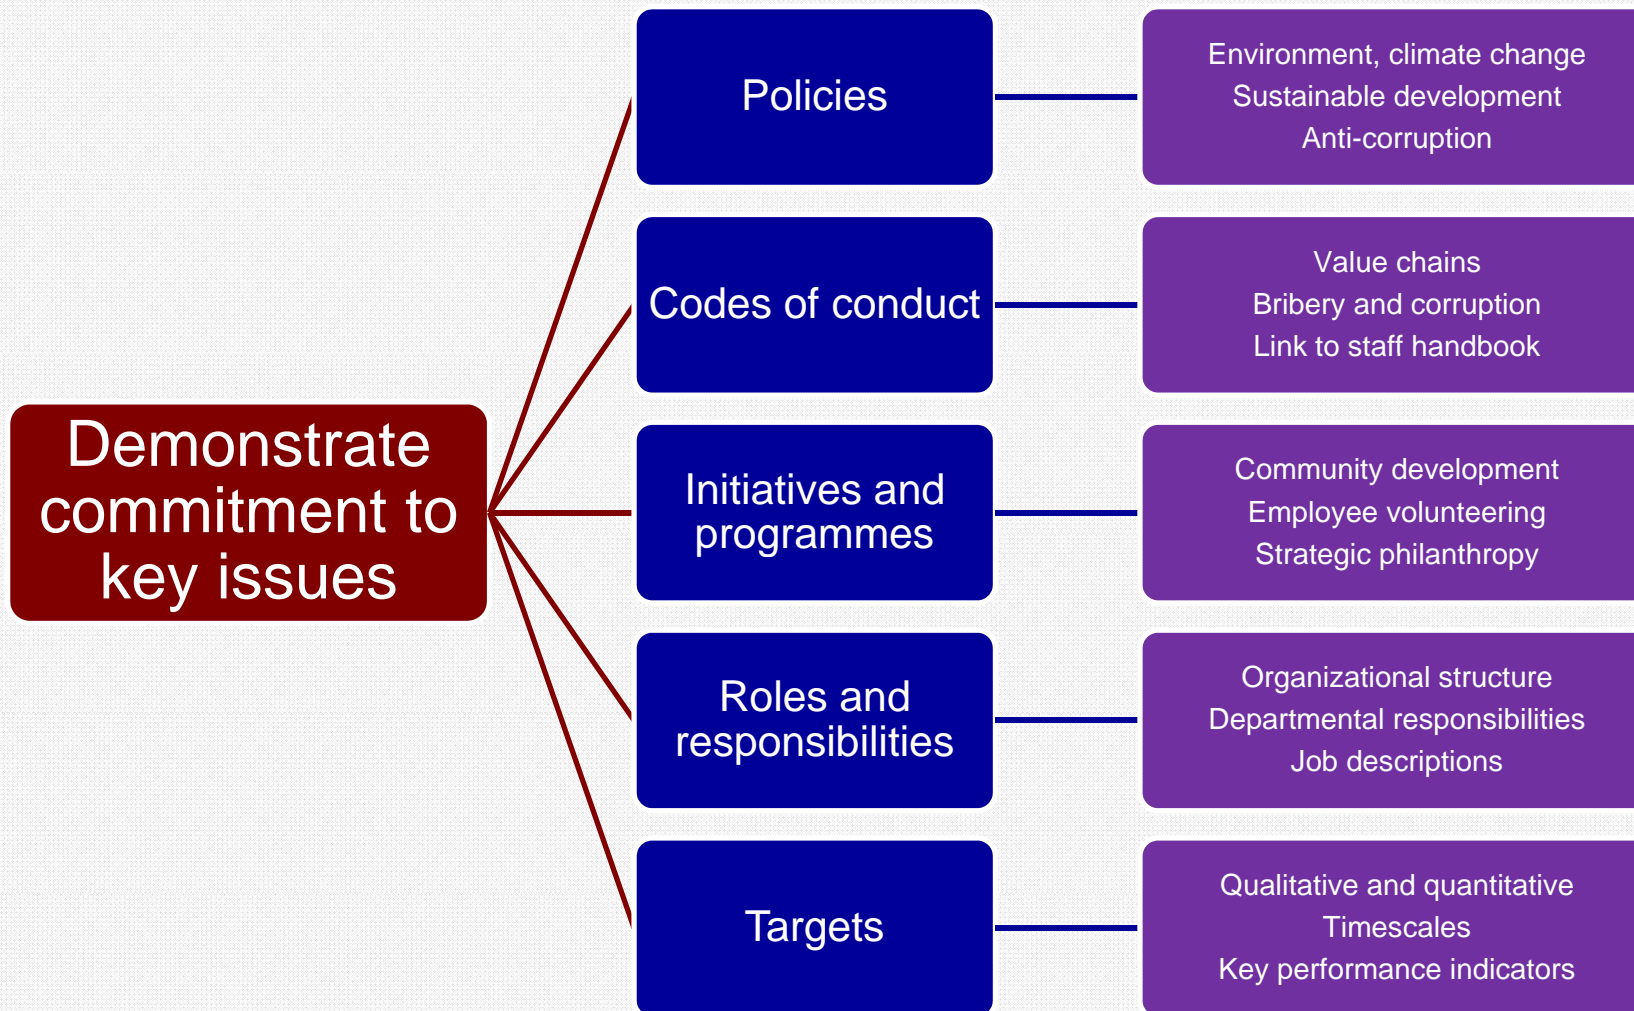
Demonstrate commitment to key issues

Policies

Environment, climate change
Sustainable development
Anti-corruption

Codes of conduct

Value chains
Bribery and corruption
Link to staff handbook

Initiatives and programmes

Community development
Employee volunteering
Strategic philanthropy

Roles and responsibilities

Organizational structure
Departmental responsibilities
Job descriptions

Targets

Qualitative and quantitative
Timescales
Key performance indicators